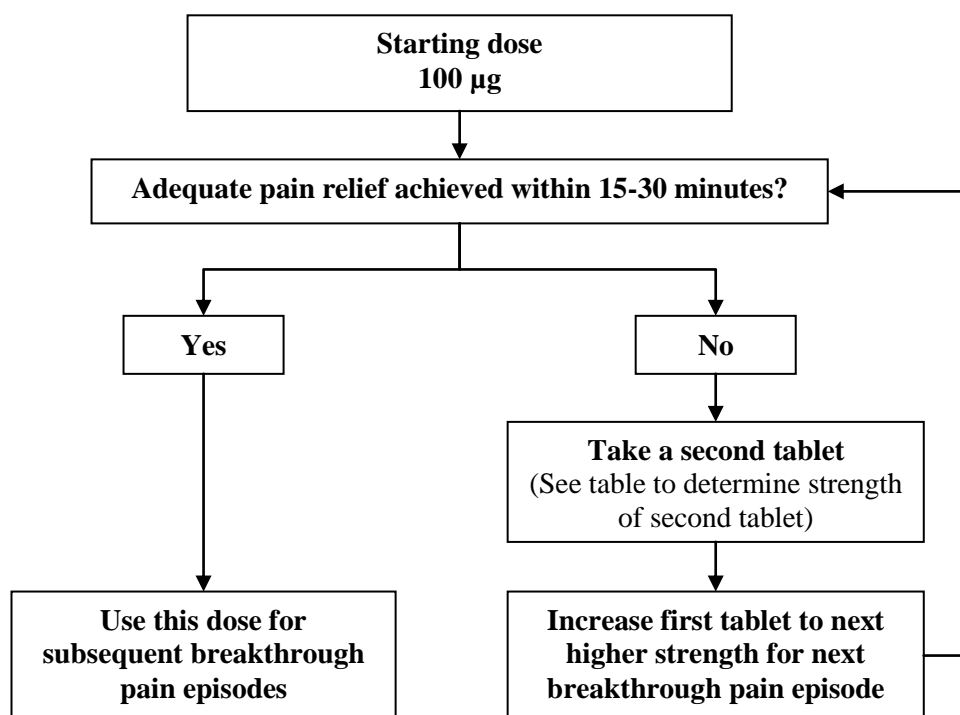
Starting dose
100 µg

Adequate pain relief achieved within 15-30 minutes?

Yes

No

Take a second tablet
(See table to determine strength of second tablet)

Use this dose for subsequent breakthrough pain episodes

Increase first tablet to next higher strength for next breakthrough pain episode